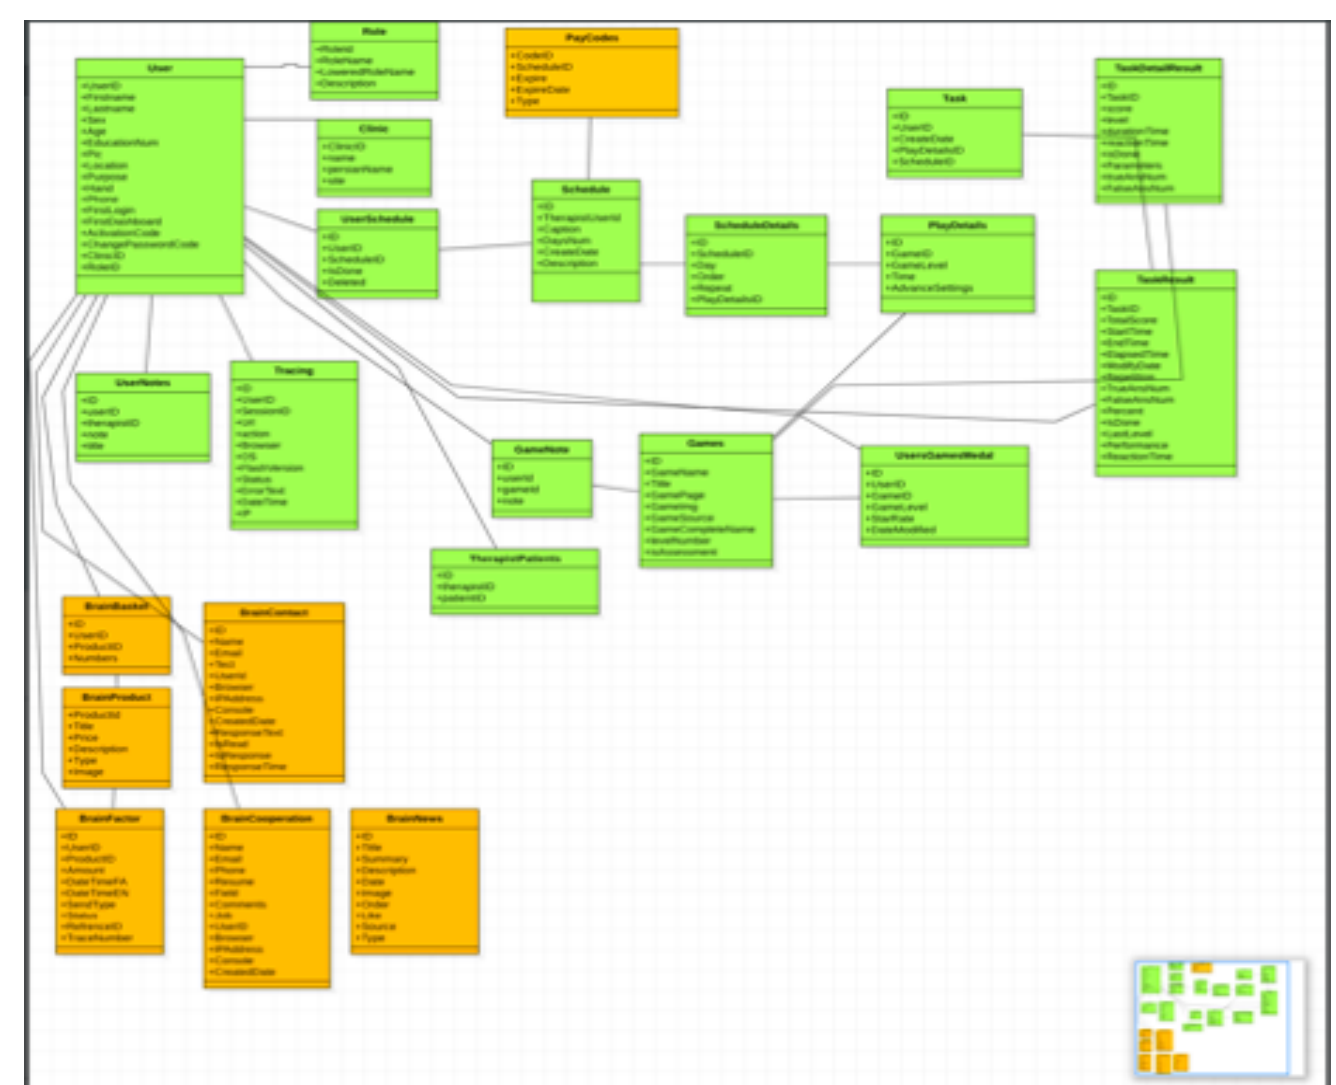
Role
+RoleId
+RoleName
+LoweredRoleName
+Description

User
+UserID
+Firstname
+Lastname
+Sex
+Age
+EducationNum
+Pic
+Location
+Purpose
+Hand
+Phone
+FirstLogin
+FirstDashboard
+ActivationCode
+ChangePasswordCode
+ClinicID
+RoleID

PayCodes
+CodeID
+ScheduleID
+Expire
+ExpireDate
+Type

Clinic
+ClinicID
+name
+persianName
+site

Task
+ID
+UserID
+CreateDate
+PlayDetailsID
+ScheduleID

TaskDetailResult
+ID
+TaskID
+score
+level
+DurationTime
+ReactionTime
+IsDone
+Parameters
+trueAnsNum
+FalseAnsNum

UserSchedule
+ID
+UserID
+ScheduleID
+IsDone
+Deleted

Schedule
+ID
+TherapistUserId
+Caption
+DaysNum
+CreateDate
+Description

ScheduleDetails
+ID
+ScheduleID
+Day
+Order
+Repeat
+PlayDetailsID

PlayDetails
+ID
+GameID
+GameLevel
+Time
+AdvanceSettings

TaskResult
+ID
+TaskID
+TotalScore
+StartTime
+EndTime
+ElapsedTime
+ModifyDate
+Repetition
+TrueAnsNum
+FalseAnsNum
+Percent
+IsDone
+LastLevel
+Performance
+ReactionTime

UserNotes
+ID
+userID
+therapistID
+note
+title

Tracing
+ID
+UserID
+SessionID
+Url
+action
+Browser
+OS
+FlashVersion
+Status
+ErrorText
+DateTime
+IP

GameNote
+ID
+userid
+gameid
+note

Games
+ID
+GameName
+Title
+GamePage
+GameImg
+GameSource
+GameCompleteName
+levelNumber
+isAssessment

UsersGamesMedal
+ID
+UserID
+GameID
+GameLevel
+StarRate
+DateModified

TherapistPatients
+ID
+therapistID
+patientID

BrainBasket
+ID
+userID
+ProductID
+Numbers

BrainContact
+ID
+Name
+Email
+Text
+UserId
+Browser
+IPAddress
+Console
+CreatedDate
+ResponseText
+IsRead
+IsResponse
+ResponseTime

BrainProduct
+ProductId
+Title
+Price
+Description
+Type
+Image

BrainFactor
+ID
+UserID
+ProductID
+Amount
+DateTimeFA
+DateTimeEN
+SendType
+Status
+RefrenceID
+TraceNumber

BrainCooperation
+ID
+Name
+Email
+Phone
+Resume
+Field
+Comments
+Job
+UserID
+Browser
+IPAddress
+Console
+CreatedDate

BrainNews
+ID
+Title
+Summary
+Description
+Date
+Image
+Order
+Like
+Source
+Type